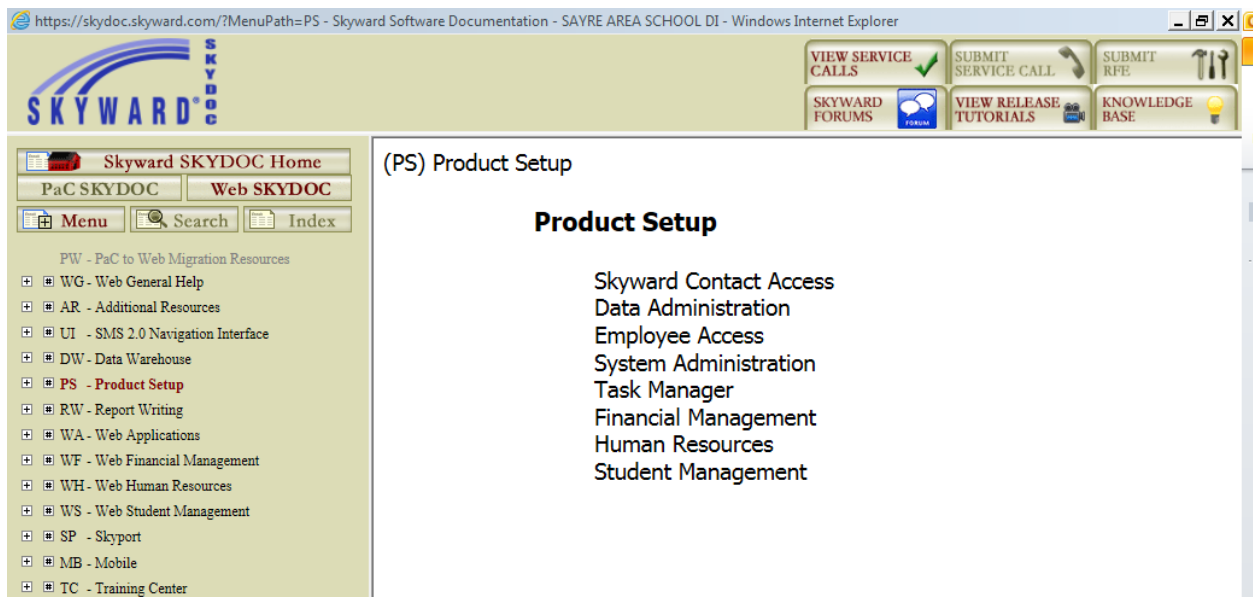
https://skydoc.skyward.com/?MenuPath=PS - Skyward Software Documentation - SAYRE AREA SCHOOL DI - Windows Internet Explorer

SKYWARD® SKYDOC

VIEW SERVICE CALLS
SUBMIT SERVICE CALL
SUBMIT RFE
SKYWARD FORUMS
FORUM
VIEW RELEASE TUTORIALS
KNOWLEDGE BASE

Skyward SKYDOC Home
PaC SKYDOC
Web SKYDOC
Menu
Search
Index

PW - PaC to Web Migration Resources
WG - Web General Help
AR - Additional Resources
UI - SMS 2.0 Navigation Interface
DW - Data Warehouse
PS - Product Setup
RW - Report Writing
WA - Web Applications
WF - Web Financial Management
WH - Web Human Resources
WS - Web Student Management
SP - Skyport
MB - Mobile
TC - Training Center

(PS) Product Setup

Product Setup

Skyward Contact Access
Data Administration
Employee Access
System Administration
Task Manager
Financial Management
Human Resources
Student Management